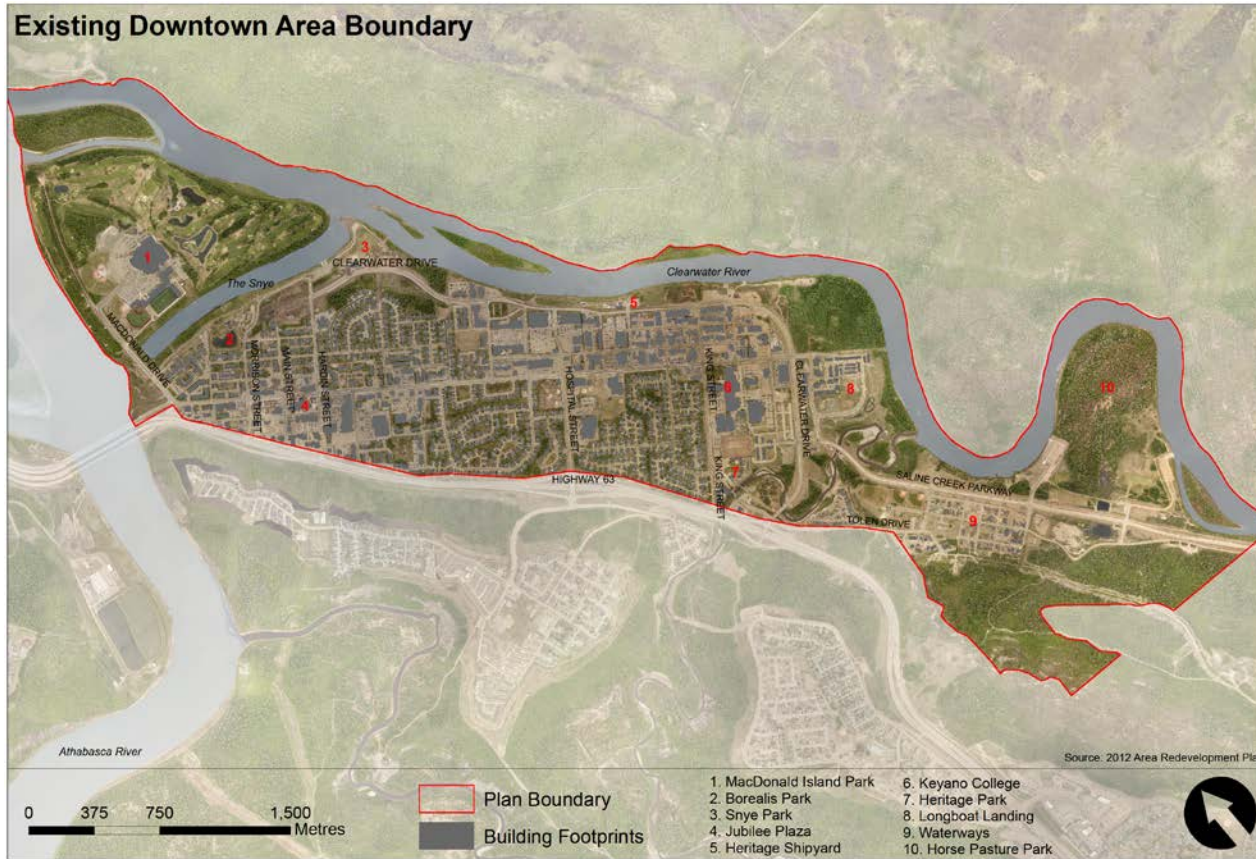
Existing Downtown Area Boundary

1

3

CLEARWATER DRIVE

The Snye

Clearwater River

5

2

MACDONALD DRIVE

MORRISON STREET

MAIN STREET

4

HARDIN STREET

HOSPITAL STREET

KING STREET

6

CLEARWATER DRIVE

8

10

7

KING STREET

HIGHWAY 63

SALINE CREEK PARKWAY

TOLEN DRIVE

9

Athabasca River

Source: 2012 Area Redevelopment Pla

0 375 750 1,500 Metres

Plan Boundary

Building Footprints

1. MacDonald Island Park
2. Borealis Park
3. Snye Park
4. Jubilee Plaza
5. Heritage Shipyard

6. Keyano College
7. Heritage Park
8. Longboat Landing
9. Waterways
10. Horse Pasture Park